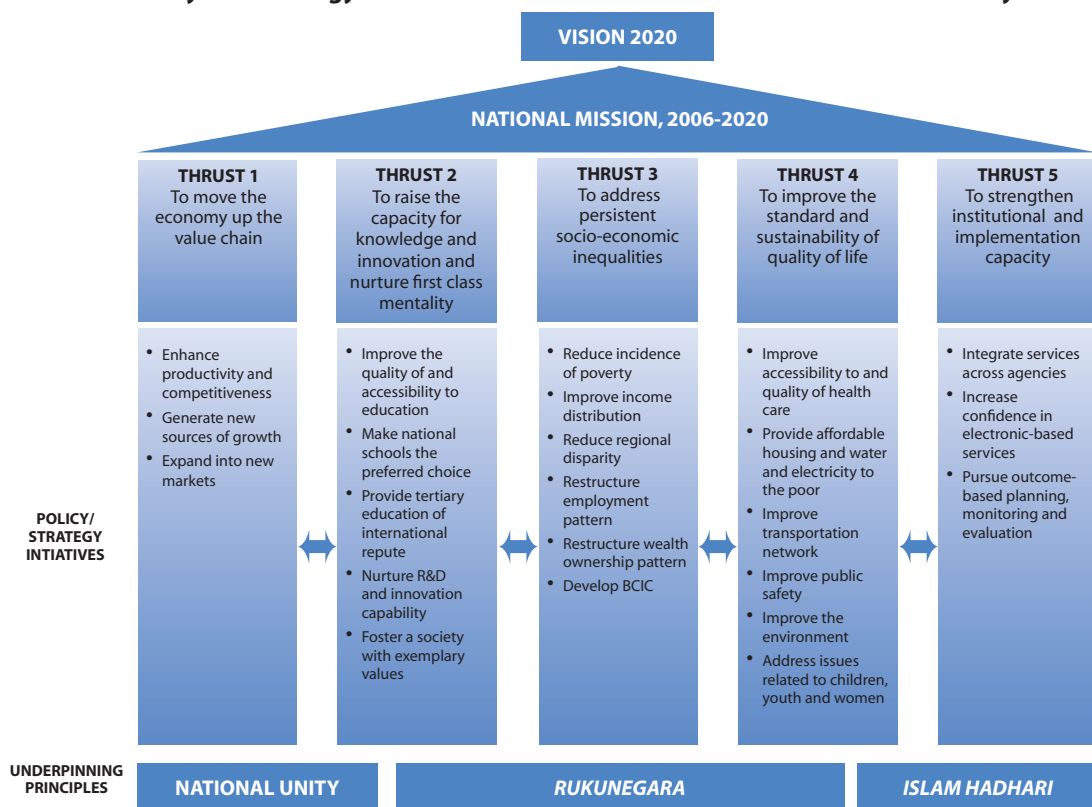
VISION 2020

NATIONAL MISSION, 2006-2020

THRUST 1
To move the economy up the value chain

THRUST 2
To raise the capacity for knowledge and innovation and nurture first class mentality

THRUST 3
To address persistent socio-economic inequalities

THRUST 4
To improve the standard and sustainability of quality of life

THRUST 5
To strengthen institutional and implementation capacity

POLICY/ STRATEGY INTIATIVES

• Enhance productivity and competitiveness
• Generate new sources of growth
• Expand into new markets

• Improve the quality of and accessibility to education
• Make national schools the preferred choice
• Provide tertiary education of international repute
• Nurture R&D and innovation capability
• Foster a society with exemplary values

• Reduce incidence of poverty
• Improve income distribution
• Reduce regional disparity
• Restructure employment pattern
• Restructure wealth ownership pattern
• Develop BCIC

• Improve accessibility to and quality of health care
• Provide affordable housing and water and electricity to the poor
• Improve transportation network
• Improve public safety
• Improve the environment
• Address issues related to children, youth and women

• Integrate services across agencies
• Increase confidence in electronic-based services
• Pursue outcome-based planning, monitoring and evaluation

UNDERPINNING PRINCIPLES

NATIONAL UNITY | RUKUNEGARA | ISLAM HADHARI